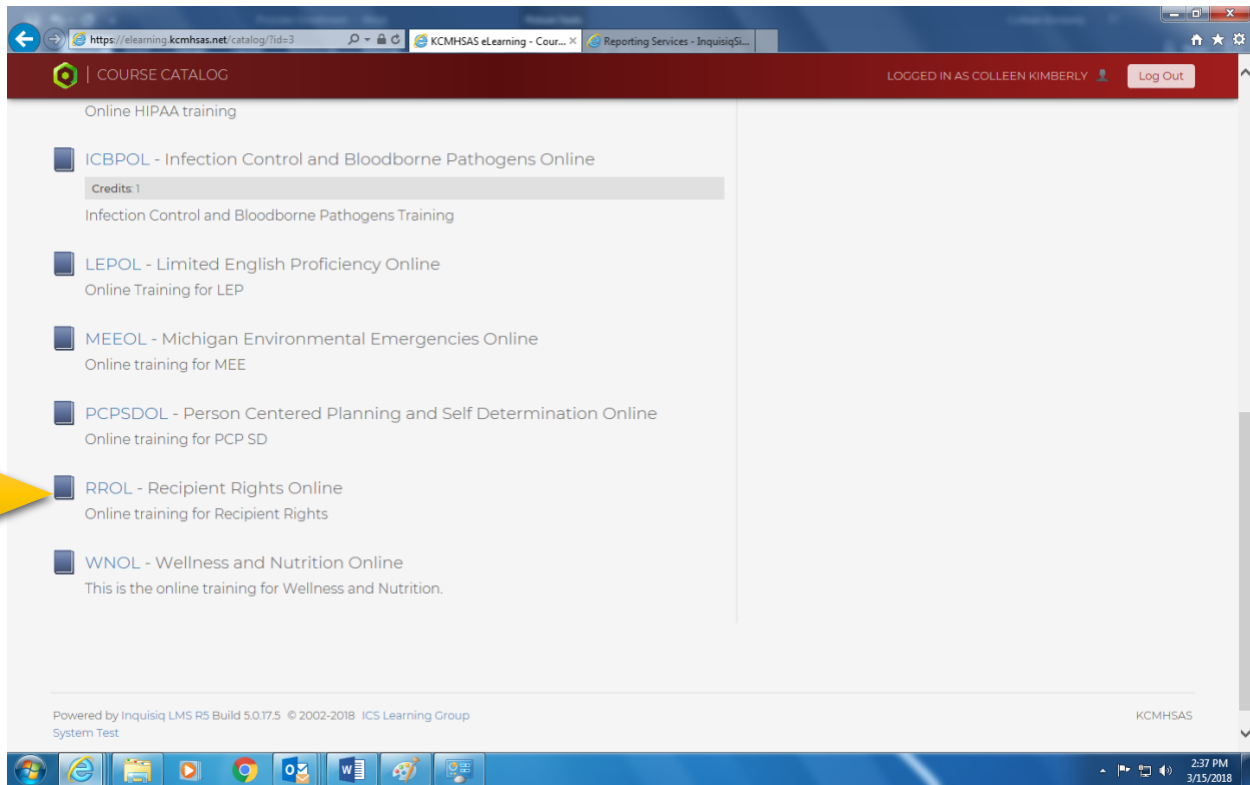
https://elearning.kcmhsas.net/catalog/?id=3

KCMHSAS eLearning - Cour...

Reporting Services - InquisiqSi...

COURSE CATALOG

LOGGED IN AS COLLEEN KIMBERLY

Log Out

Online HIPAA training

ICBPOL - Infection Control and Bloodborne Pathogens Online

Credits: 1

Infection Control and Bloodborne Pathogens Training

LEPOL - Limited English Proficiency Online

Online Training for LEP

MEEOL - Michigan Environmental Emergencies Online

Online training for MEE

PCPSDOL - Person Centered Planning and Self Determination Online

Online training for PCP SD

RROL - Recipient Rights Online

Online training for Recipient Rights

WNOL - Wellness and Nutrition Online

This is the online training for Wellness and Nutrition.

Powered by Inquisiq LMS R5 Build 5.0.17.5 © 2002-2018 ICS Learning Group

System Test

KCMHSAS

2:37 PM
3/15/2018